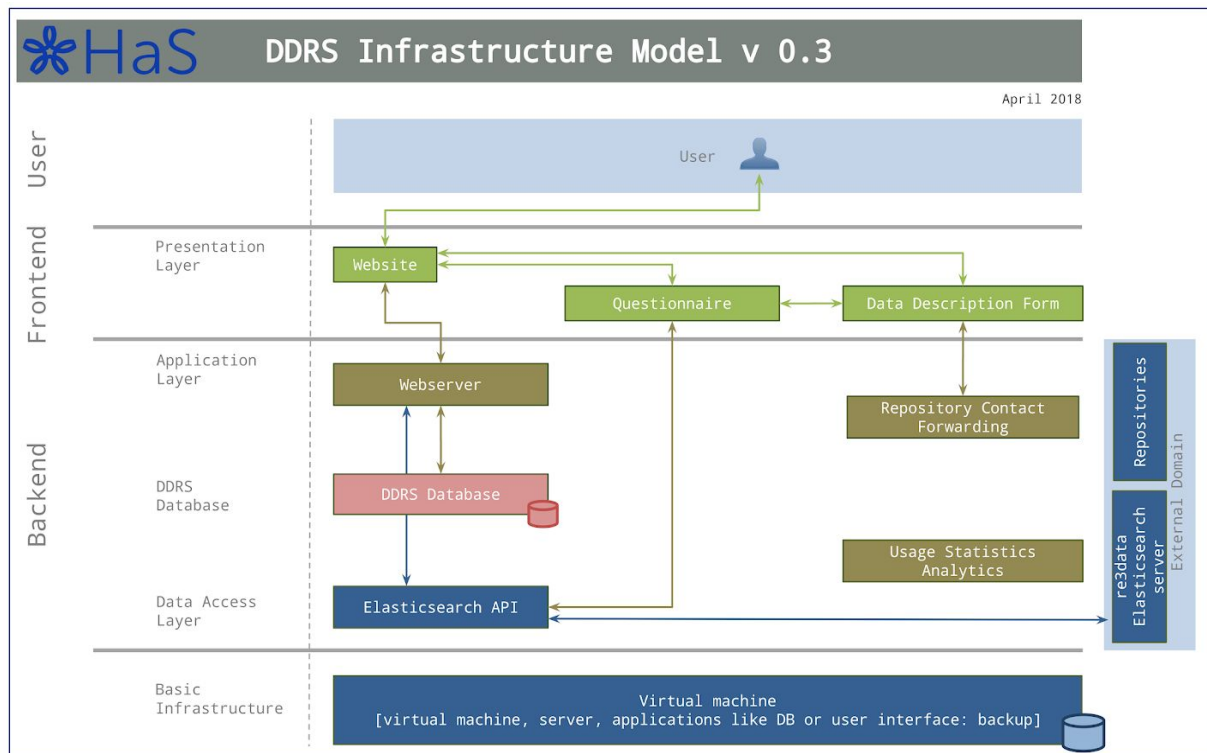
HaS

DDRS Infrastructure Model v 0.3

April 2018

User

User

Frontend

Presentation Layer

Website

Questionnaire

Data Description Form

Backend

Application Layer

Webserver

Repository Contact Forwarding

DDRS Database

DDRS Database

Usage Statistics Analytics

Data Access Layer

Elasticsearch API

Repositories

re3data Elasticsearch server

External Domain

Basic Infrastructure

Virtual machine
[virtual machine, server, applications like DB or user interface: backup]